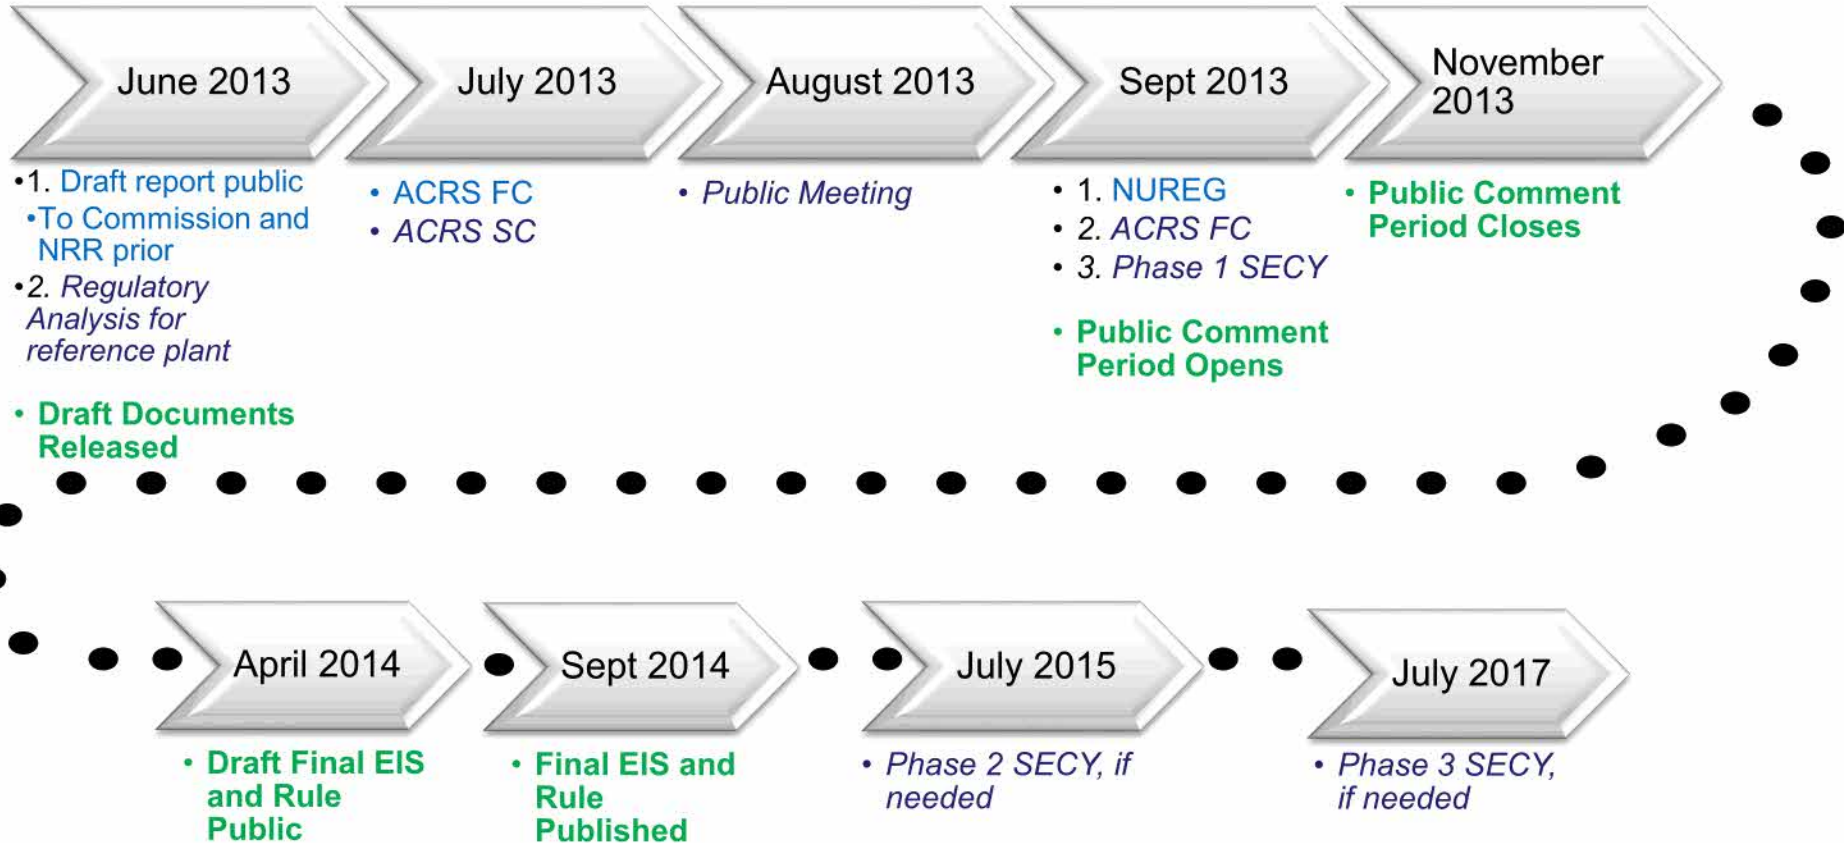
June 2013

•1. Draft report public
•To Commission and NRR prior
•2. Regulatory Analysis for reference plant

• Draft Documents Released

July 2013

• ACRS FC
• ACRS SC

August 2013

• Public Meeting

Sept 2013

• 1. NUREG
• 2. ACRS FC
• 3. Phase 1 SECY

• Public Comment Period Opens

November 2013

• Public Comment Period Closes

April 2014

• Draft Final EIS and Rule Public

Sept 2014

• Final EIS and Rule Published

July 2015

• Phase 2 SECY, if needed

July 2017

• Phase 3 SECY, if needed